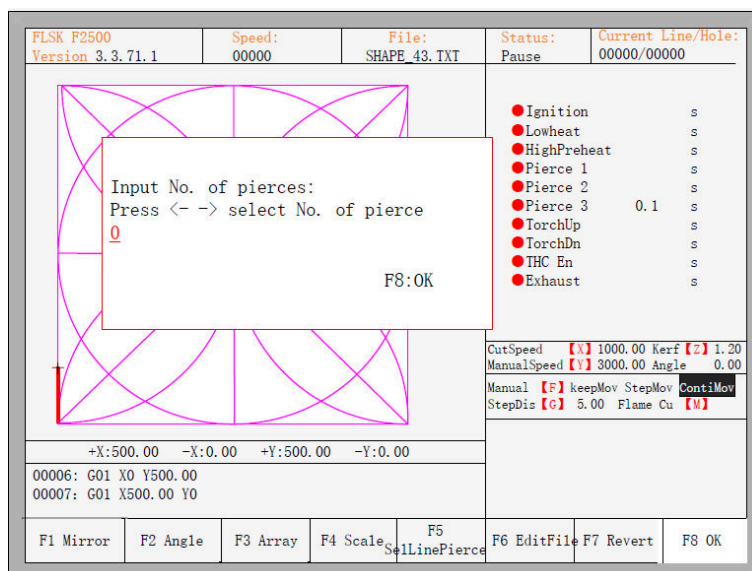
FLSK F2500
Version 3.3.71.1

Speed:
00000

File:
SHAPE_43.TXT

Status:
Pause

Current Line/Hole:
00000/00000

Input No. of pierces:
Press <- -> select No. of pierce
0

F8:OK

Ignition s
Lowheat s
HighPreheat s
Pierce 1 s
Pierce 2 s
Pierce 3 0.1 s
TorchUp s
TorchDn s
THC En s
Exhaust s

CutSpeed 【X】 1000.00 Kerf 【Z】 1.20
ManualSpeed 【Y】 3000.00 Angle 0.00

Manual 【F】 keepMov StepMov ContiMov
StepDis 【G】 5.00 Flame Cu 【M】

+X:500.00 -X:0.00 +Y:500.00 -Y:0.00

00006: G01 X0 Y500.00
00007: G01 X500.00 Y0

F1 Mirror | F2 Angle | F3 Array | F4 Scale | F5 SelLinePierce | F6 EditFile | F7 Revert | F8 OK